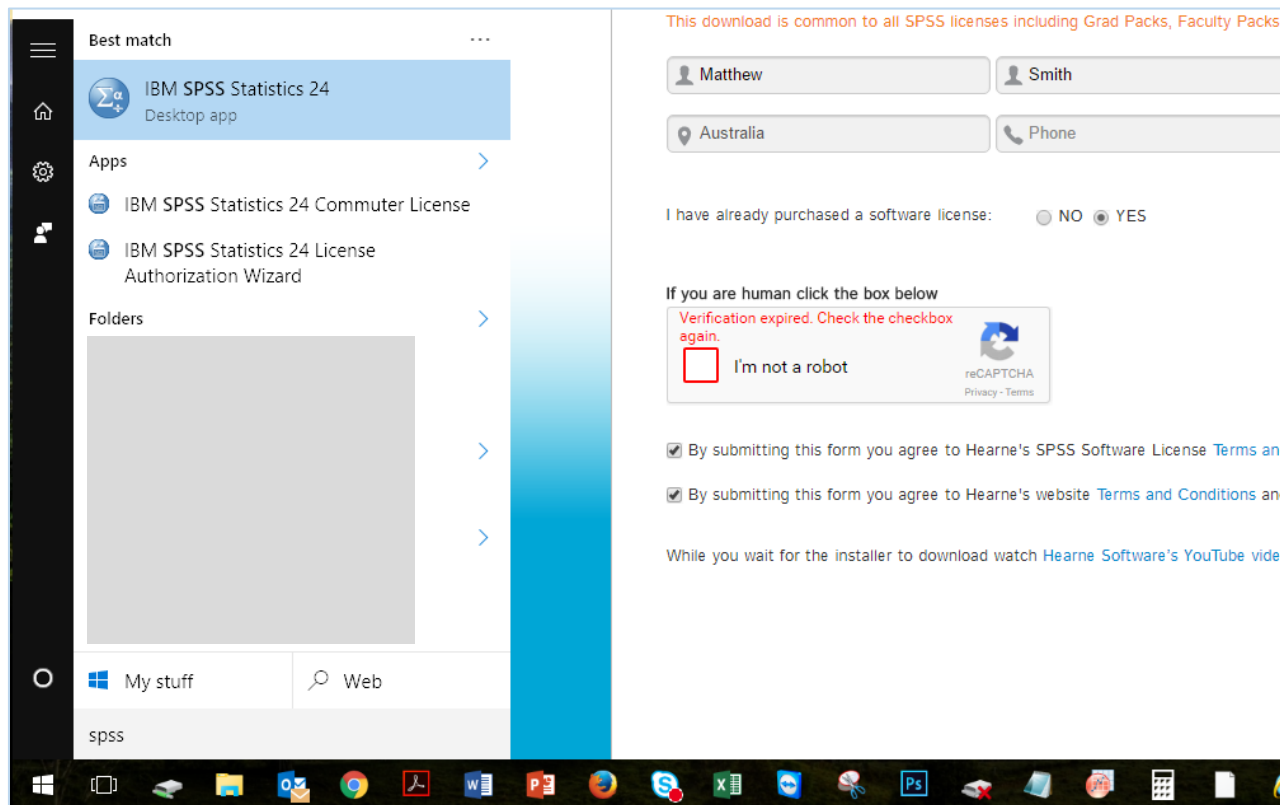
Best match

IBM SPSS Statistics 24
Desktop app

Apps

IBM SPSS Statistics 24 Commuter License

IBM SPSS Statistics 24 License Authorization Wizard

Folders

My stuff

Web

spss

This download is common to all SPSS licenses including Grad Packs, Faculty Packs

Matthew

Smith

Australia

Phone

I have already purchased a software license: NO YES

If you are human click the box below

Verification expired. Check the checkbox again.

I'm not a robot

reCAPTCHA
Privacy - Terms

By submitting this form you agree to Hearne's SPSS Software License Terms an

By submitting this form you agree to Hearne's website Terms and Conditions an

While you wait for the installer to download watch Hearne Software's YouTube vide